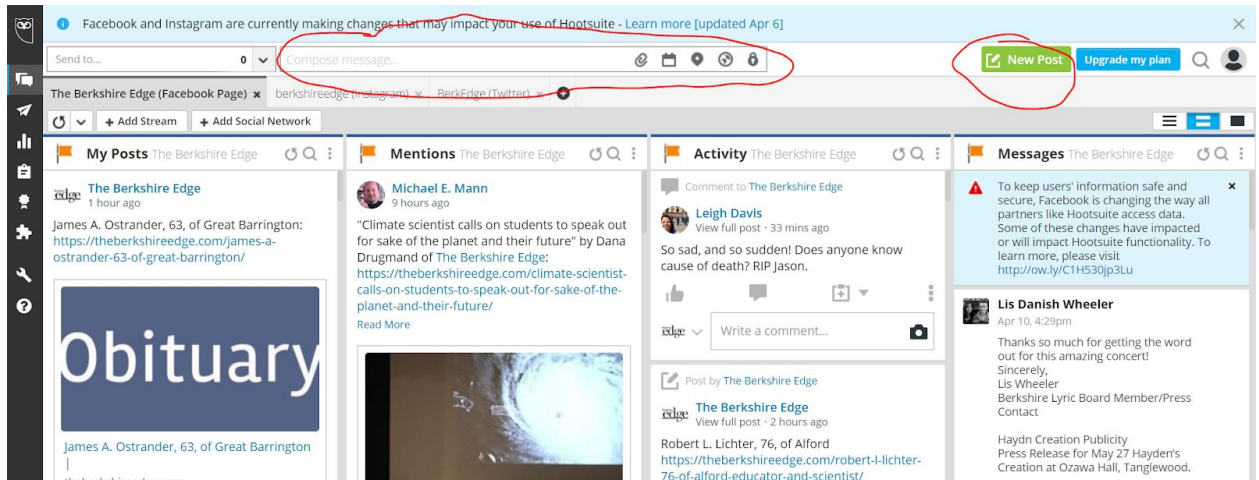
Facebook and Instagram are currently making changes that may impact your use of Hootsuite - Learn more [updated Apr 6]

Send to... 0

Compose message...

New Post

Upgrade my plan

The Berkshire Edge (Facebook Page)

berkshireedge (Instagram)

BerkEdge (Twitter)

+ Add Stream

+ Add Social Network

My Posts The Berkshire Edge

edge The Berkshire Edge
1 hour ago

James A. Ostrander, 63, of Great Barrington: https://theberkshireedge.com/james-a-ostrander-63-of-great-barrington/

Obituary

James A. Ostrander, 63, of Great Barrington |

Mentions The Berkshire Edge

Michael E. Mann
9 hours ago

"Climate scientist calls on students to speak out for sake of the planet and their future" by Dana Drugmand of The Berkshire Edge: https://theberkshireedge.com/climate-scientist-calls-on-students-to-speak-out-for-sake-of-the-planet-and-their-future/

Read More

Activity The Berkshire Edge

Comment to The Berkshire Edge

Leigh Davis
View full post · 33 mins ago

So sad, and so sudden! Does anyone know cause of death? RIP Jason.

edge Write a comment...

Post by The Berkshire Edge

edge The Berkshire Edge
View full post · 2 hours ago

Robert L. Lichter, 76, of Alford
https://theberkshireedge.com/robert-l-lichter-76-of-alford-educator-and-scientist/

Messages The Berkshire Edge

To keep users' information safe and secure, Facebook is changing the way all partners like Hootsuite access data. Some of these changes have impacted or will impact Hootsuite functionality. To learn more, please visit http://ow.ly/C1H530jp3Lu

Lis Danish Wheeler
Apr 10, 4:29pm

Thanks so much for getting the word out for this amazing concert!
Sincerely,
Lis Wheeler
Berkshire Lyric Board Member/Press Contact

Haydn Creation Publicity
Press Release for May 27 Hayden's Creation at Ozawa Hall, Tanglewood.